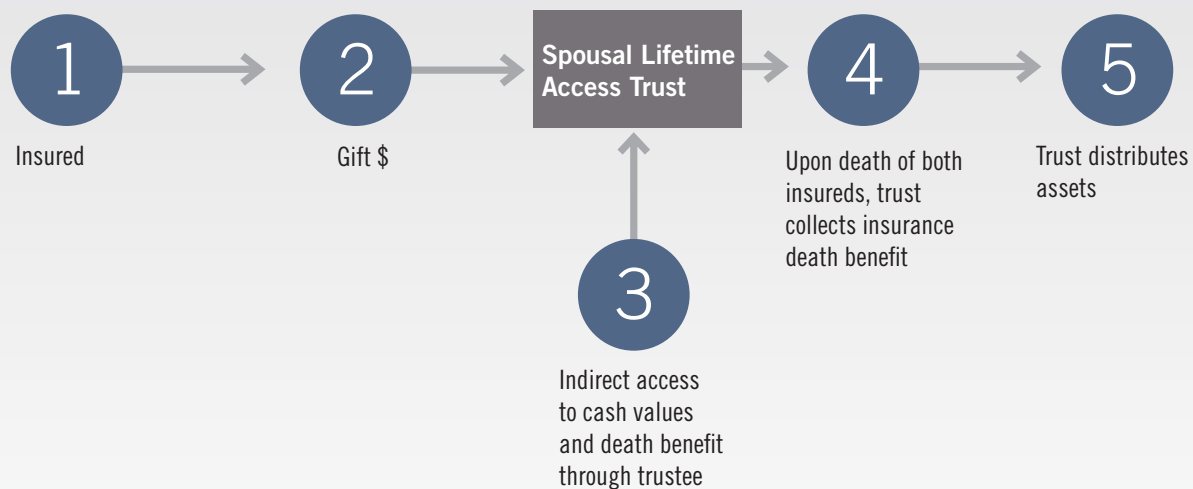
1

Insured

2

Gift $

Spousal Lifetime Access Trust

4

Upon death of both insureds, trust collects insurance death benefit

5

Trust distributes assets

3

Indirect access to cash values and death benefit through trustee